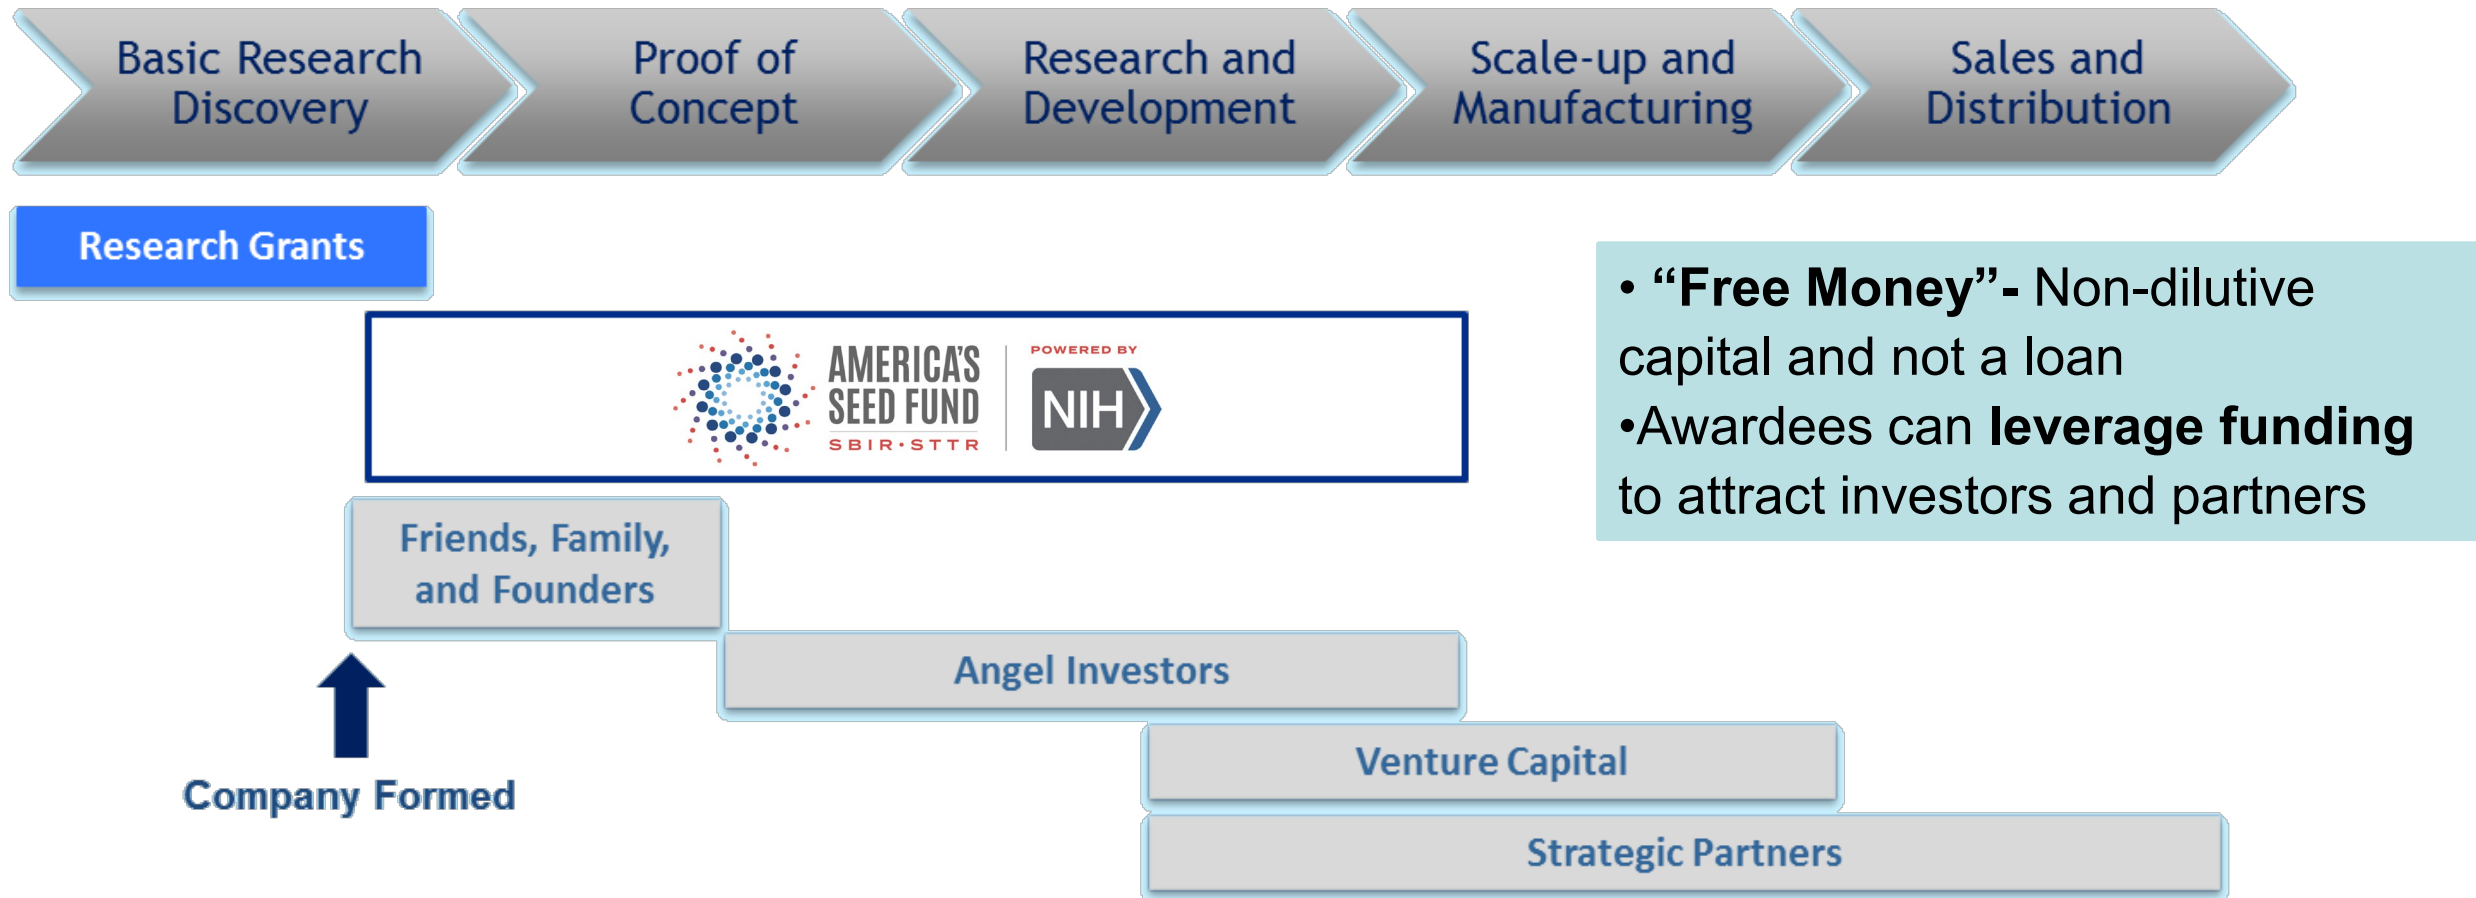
Basic Research Discovery

Proof of Concept

Research and Development

Scale-up and Manufacturing

Sales and Distribution

Research Grants

AMERICA'S SEED FUND SBIR·STTR

POWERED BY NIH

• **“Free Money”-** Non-dilutive capital and not a loan
•Awardees can **leverage funding** to attract investors and partners

Friends, Family, and Founders

Angel Investors

Venture Capital

Strategic Partners

Company Formed